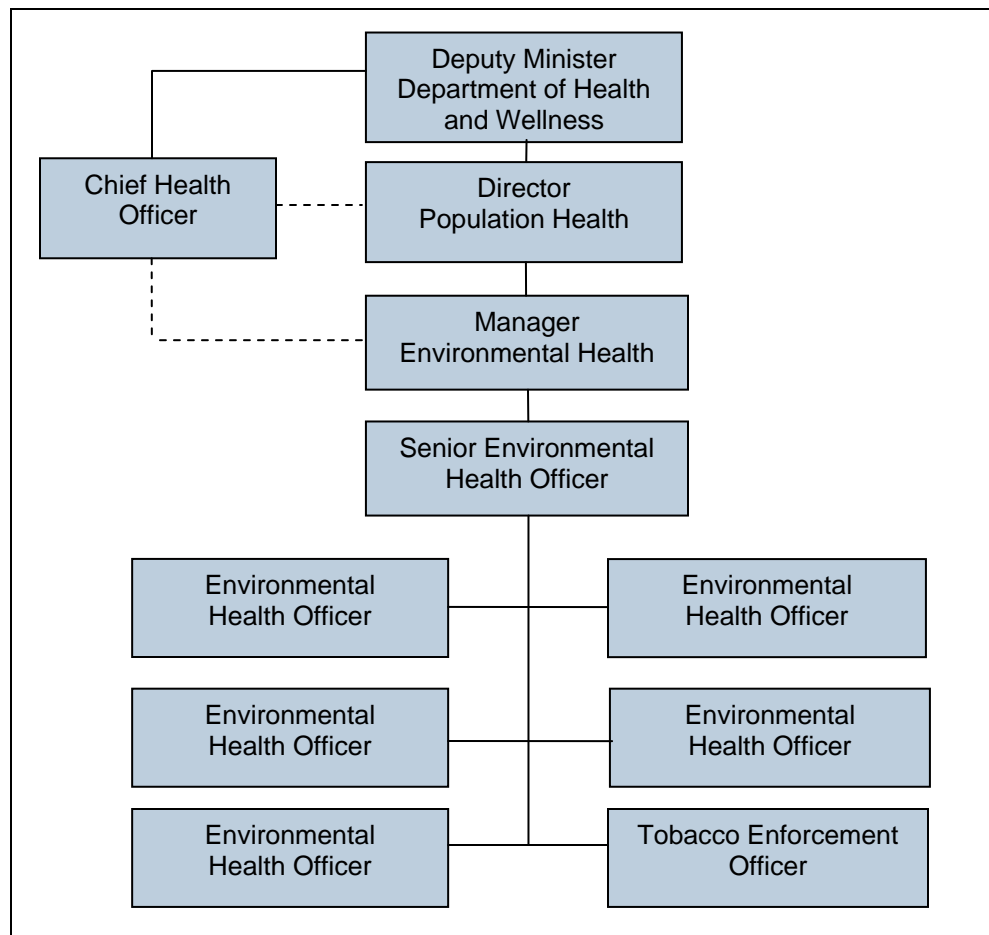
Deputy Minister
Department of Health and Wellness

Chief Health Officer

Director
Population Health

Manager
Environmental Health

Senior Environmental Health Officer

Environmental Health Officer

Environmental Health Officer

Environmental Health Officer

Environmental Health Officer

Environmental Health Officer

Tobacco Enforcement Officer